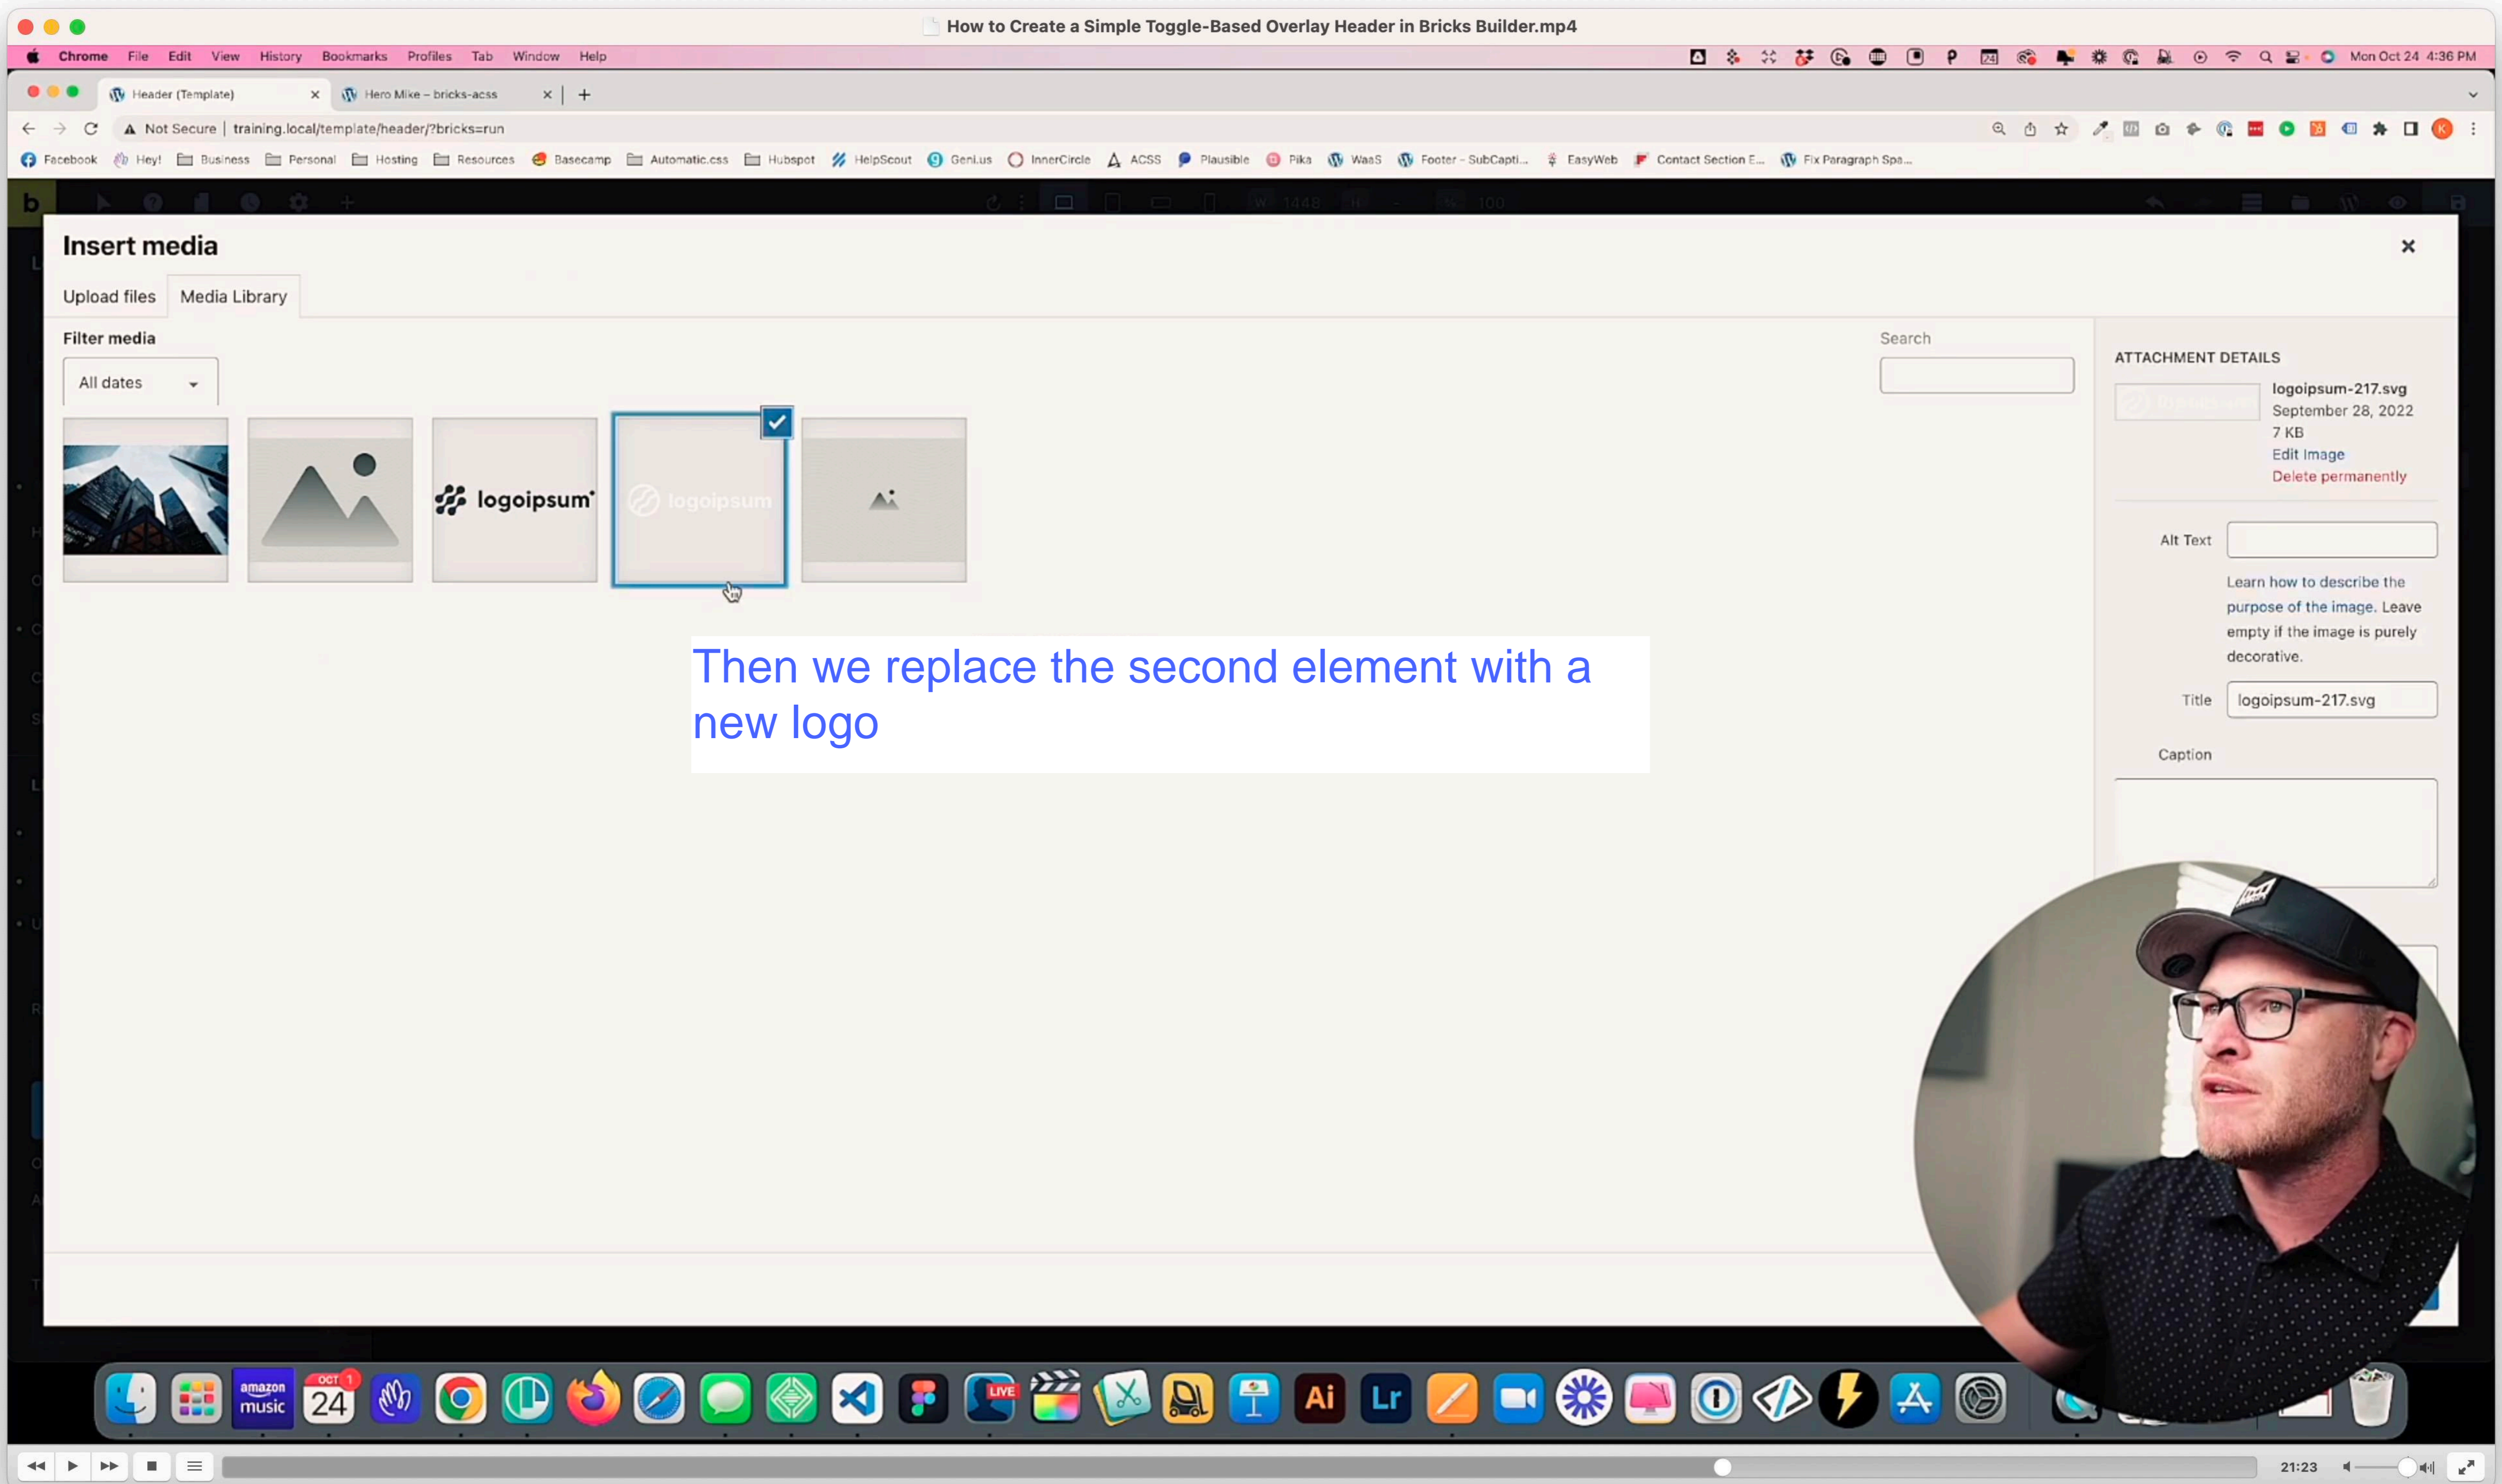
How to Create a Simple Toggle-Based Overlay Header in Bricks Builder.mp4

Chrome File Edit View History Bookmarks Profiles Tab Window Help

Mon Oct 24 4:36 PM

Header (Template) × Hero Mike – bricks-acss ×

Not Secure | training.local/template/header/?bricks=run

Facebook Hey! Business Personal Hosting Resources Basecamp Automatic.css Hubspot HelpScout Geni.us InnerCircle ACSS Plausible Pika WaaS Footer – SubCapti... EasyWeb Contact Section E... Fix Paragraph Spa...

Insert media

Upload files Media Library

Filter media

All dates

Search

logoipsum

logoipsum

ATTACHMENT DETAILS

logoipsum-217.svg
September 28, 2022
7 KB
Edit Image
Delete permanently

Alt Text

Learn how to describe the purpose of the image. Leave empty if the image is purely decorative.

Title logoipsum-217.svg

Caption

Then we replace the second element with a new logo

amazon music

OCT 24

LIVE

Ai

Lr

21:23